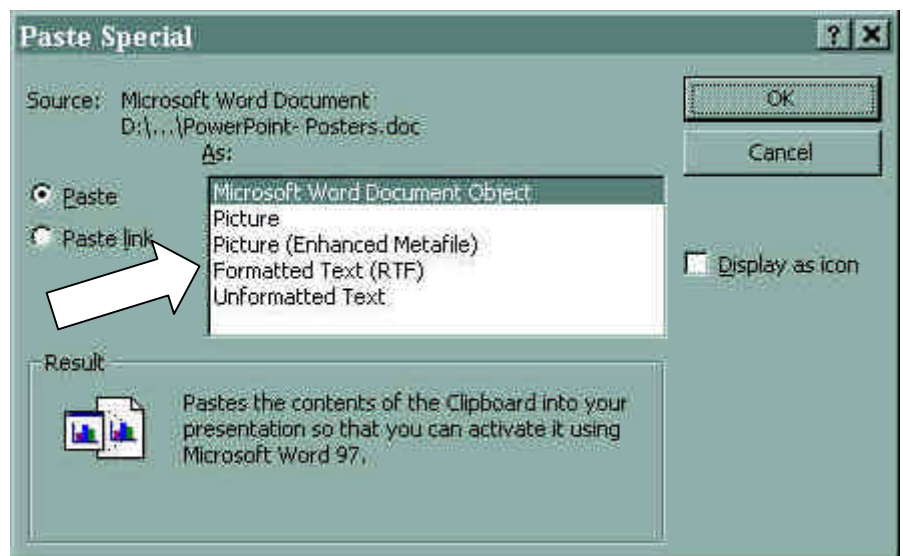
Paste Special

? X

Source: Microsoft Word Document
D:\...\PowerPoint- Posters.doc

As:

Paste

Paste link

Microsoft Word Document Object
Picture
Picture (Enhanced Metafile)
Formatted Text (RTF)
Unformatted Text

OK

Cancel

Display as icon

Result

Pastes the contents of the Clipboard into your presentation so that you can activate it using Microsoft Word 97.